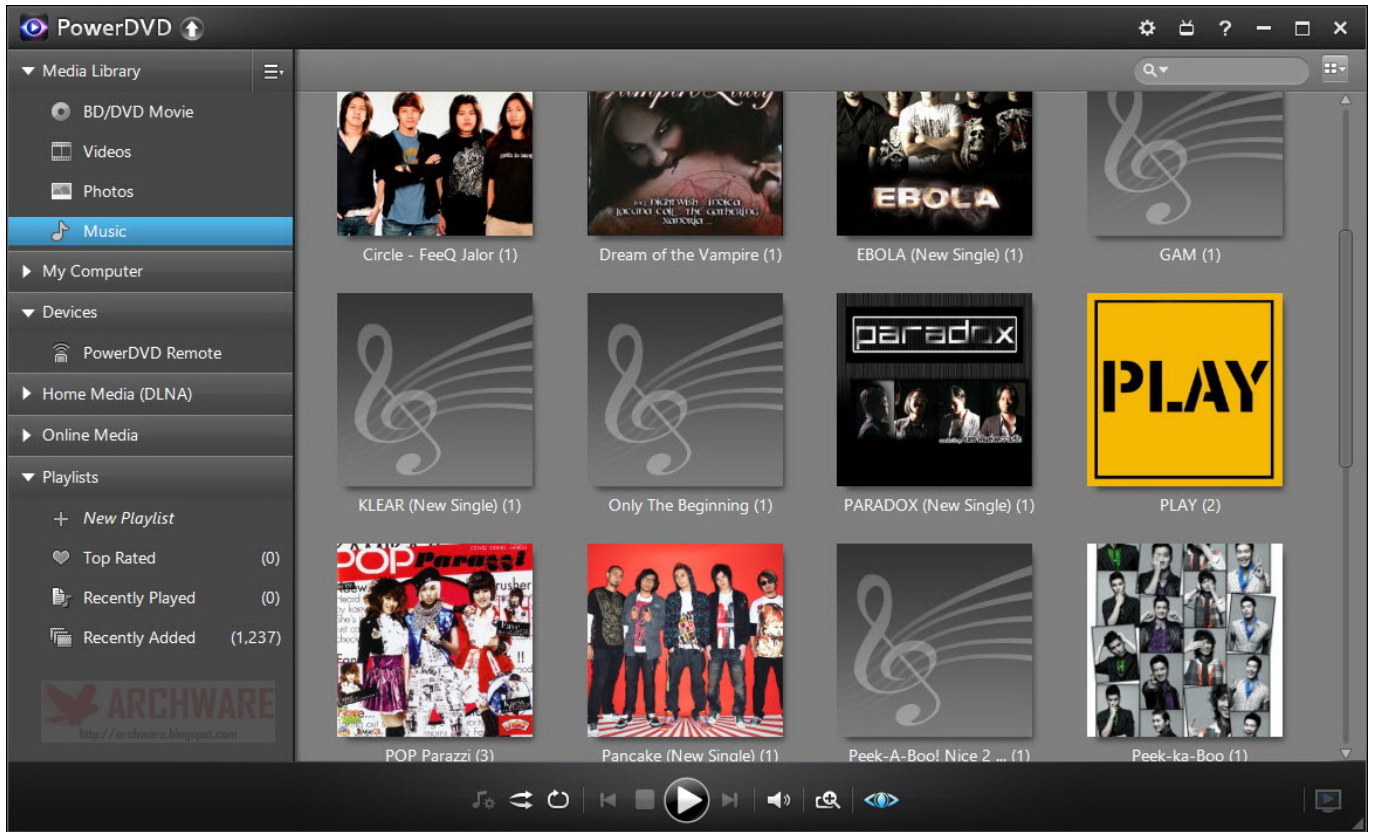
PowerDVD

Media Library
BD/DVD Movie
Videos
Photos
Music
My Computer
Devices
PowerDVD Remote
Home Media (DLNA)
Online Media
Playlists
New Playlist
Top Rated (0)
Recently Played (0)
Recently Added (1,237)

ARCHWARE
http://archware.blogspot.com

Circle - FeeQ Jalor (1)
Dream of the Vampire (1)
EBOLA
EBOLA (New Single) (1)
GAM (1)
KLEAR (New Single) (1)
Only The Beginning (1)
paradox
PARADOX (New Single) (1)
PLAY
PLAY (2)
POP Parazzi
POP Parazzi (3)
Pancake (New Single) (1)
Peek-A-Boo! Nice 2 ... (1)
Peek-ka-Boo (1)